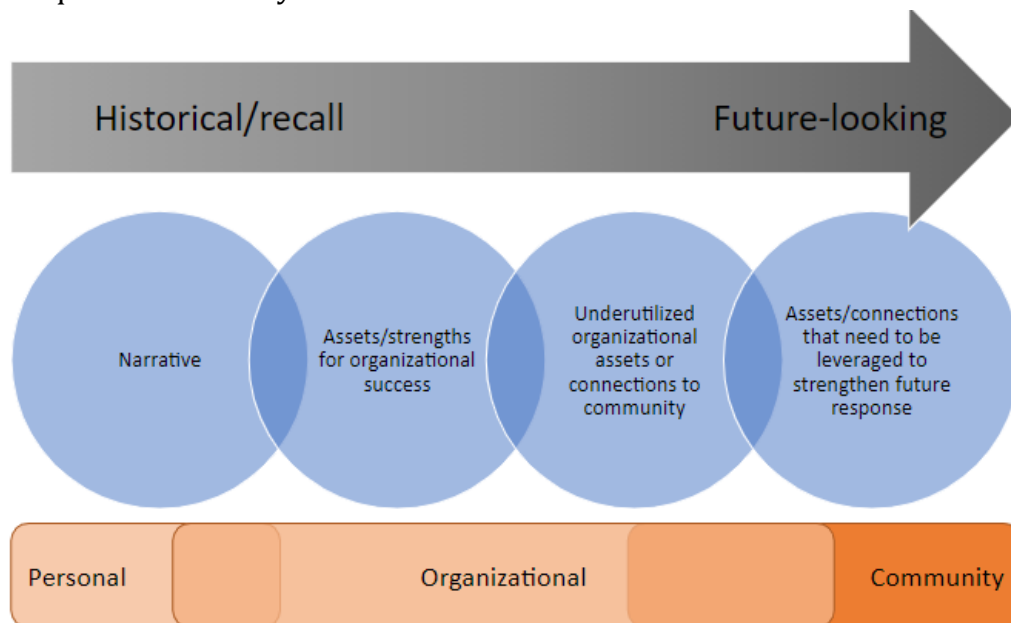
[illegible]

Historical/recall

Future-looking

Narrative

Assets/strengths for organizational success

Underutilized organizational assets or connections to community

Assets/connections that need to be leveraged to strengthen future response

Personal

Organizational

Community